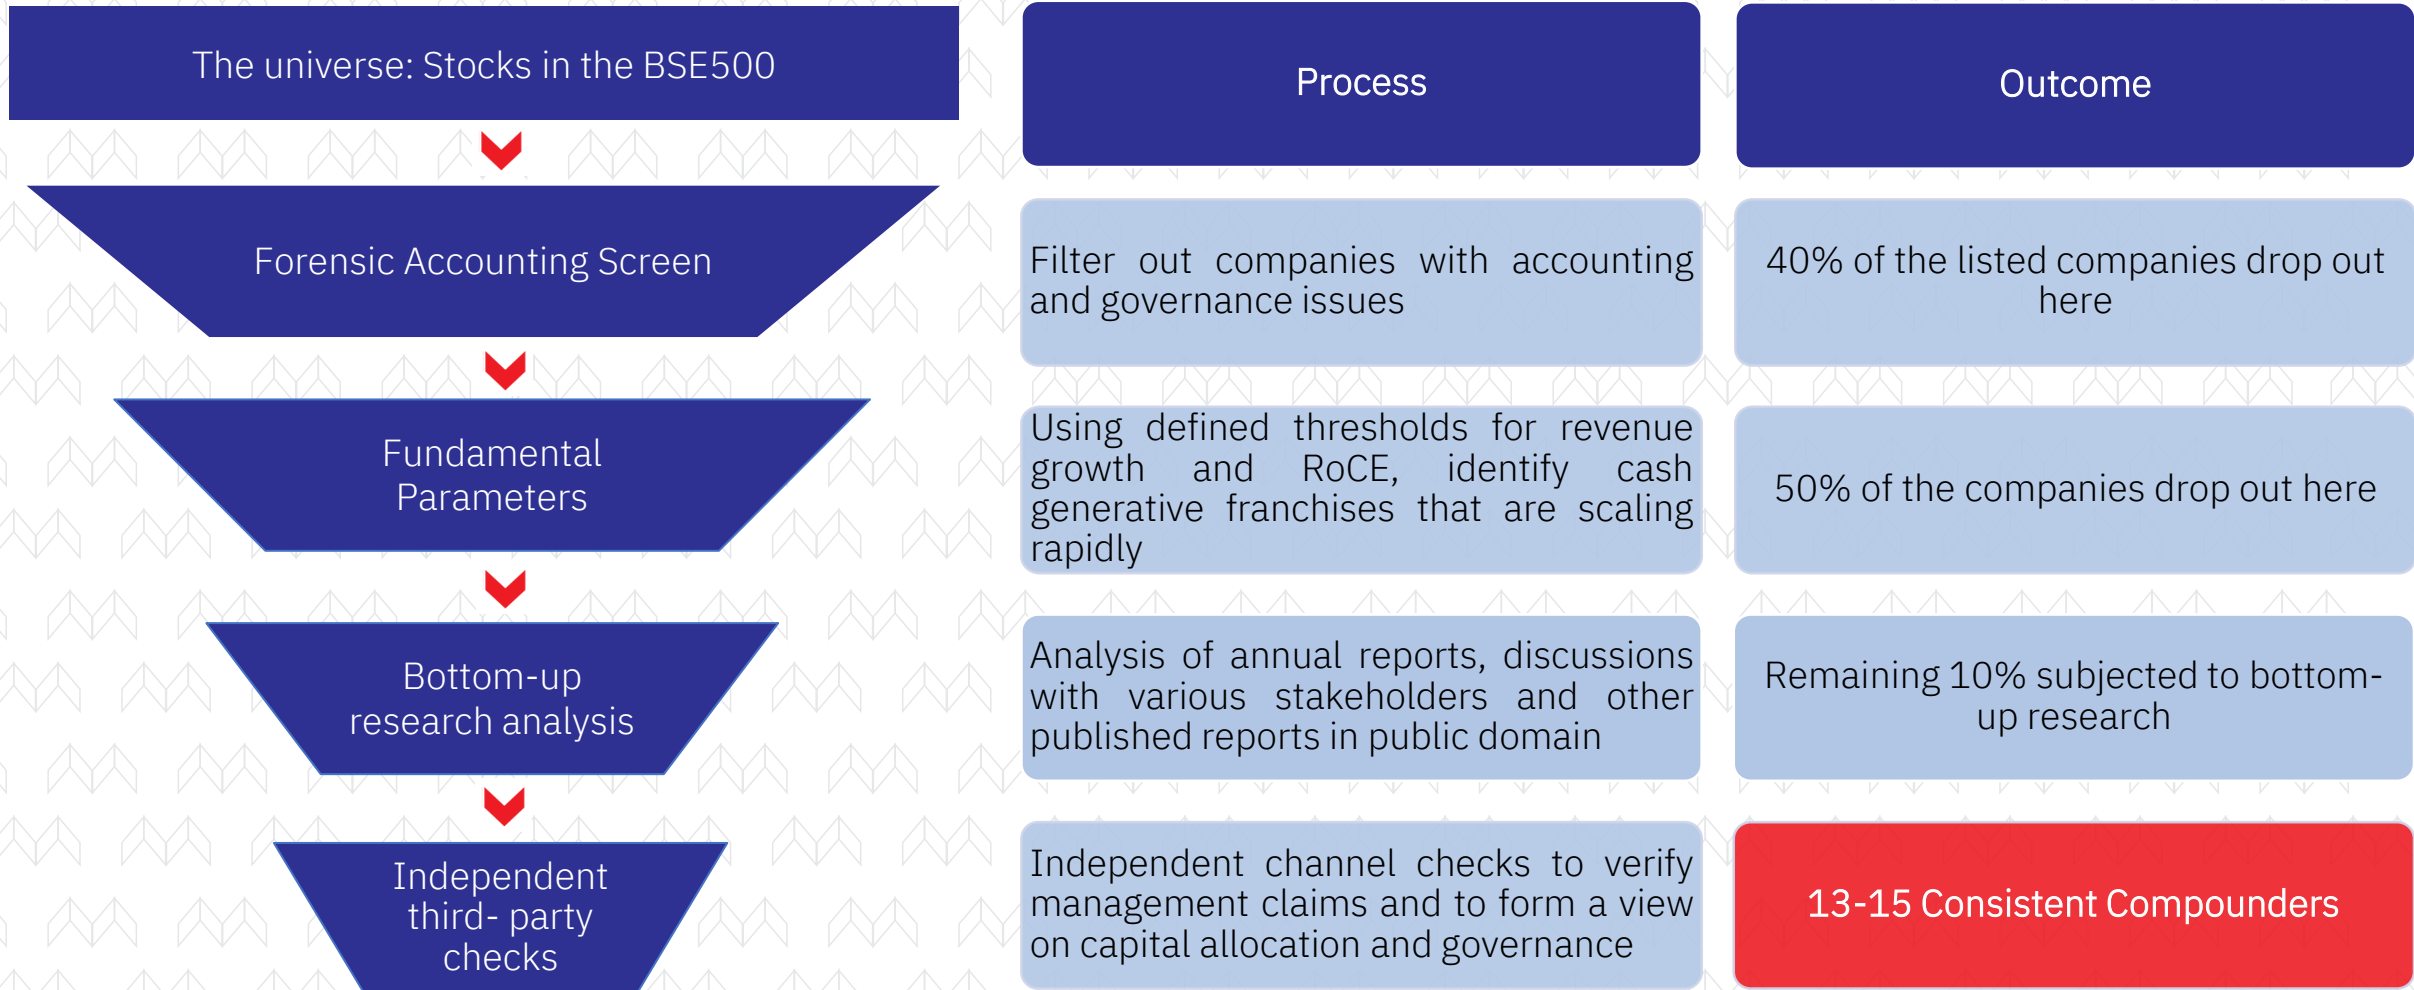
The universe: Stocks in the BSE500

Forensic Accounting Screen

Fundamental Parameters

Bottom-up research analysis

Independent third- party checks

Process

Outcome

Filter out companies with accounting and governance issues

40% of the listed companies drop out here

Using defined thresholds for revenue growth and RoCE, identify cash generative franchises that are scaling rapidly

50% of the companies drop out here

Analysis of annual reports, discussions with various stakeholders and other published reports in public domain

Remaining 10% subjected to bottom-up research

Independent channel checks to verify management claims and to form a view on capital allocation and governance

13-15 Consistent Compounders